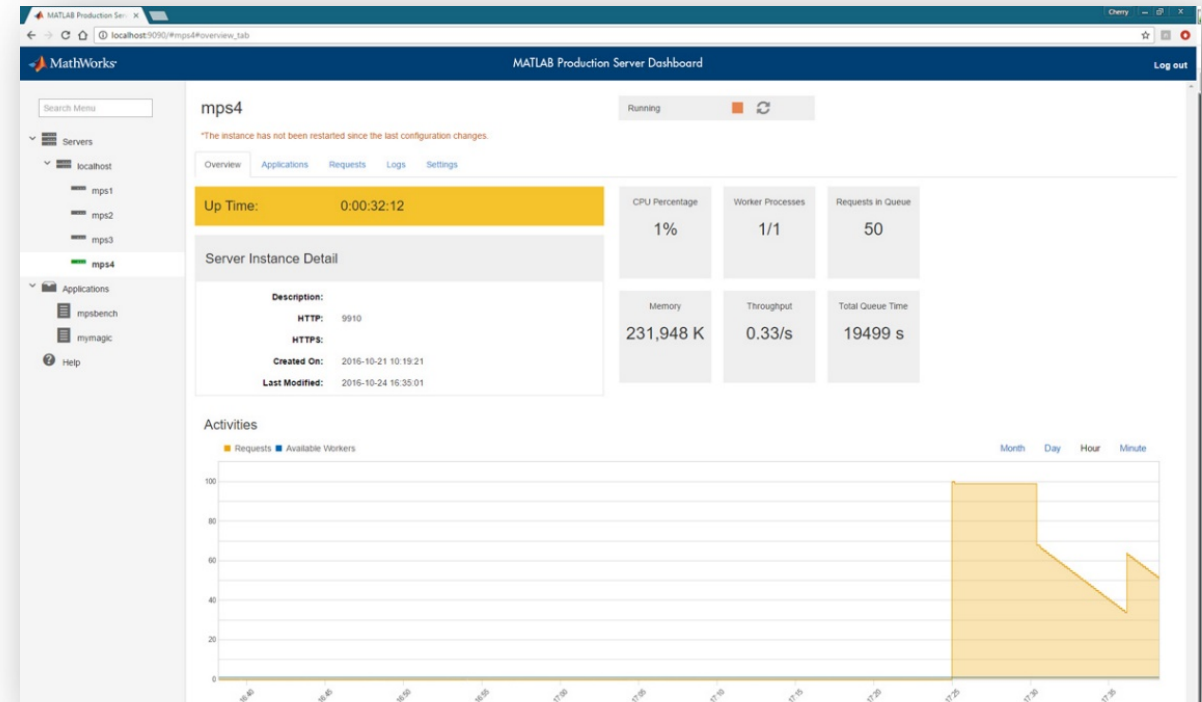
MATLAB Production Serv ×

Cherry

localhost:9090/#mps4#overview_tab

MathWorks

MATLAB Production Server Dashboard

Log out

Search Menu

Servers

localhost

mps1

mps2

mps3

mps4

Applications

mpsbench

mymagic

Help

mps4

*The instance has not been restarted since the last configuration changes.

Running

Overview Applications Requests Logs Settings

Up Time: 0:00:32:12

Server Instance Detail

Description:

HTTP: 9910

HTTPS:

Created On: 2016-10-21 10:19:21

Last Modified: 2016-10-24 16:35:01

CPU Percentage
1%

Worker Processes
1/1

Requests in Queue
50

Memory
231,948 K

Throughput
0.33/s

Total Queue Time
19499 s

Activities

Requests Available Workers

Month Day Hour Minute

100
80
60
40
20
0

16:40 16:45 16:50 16:55 17:00 17:05 17:10 17:15 17:20 17:25 17:30 17:35